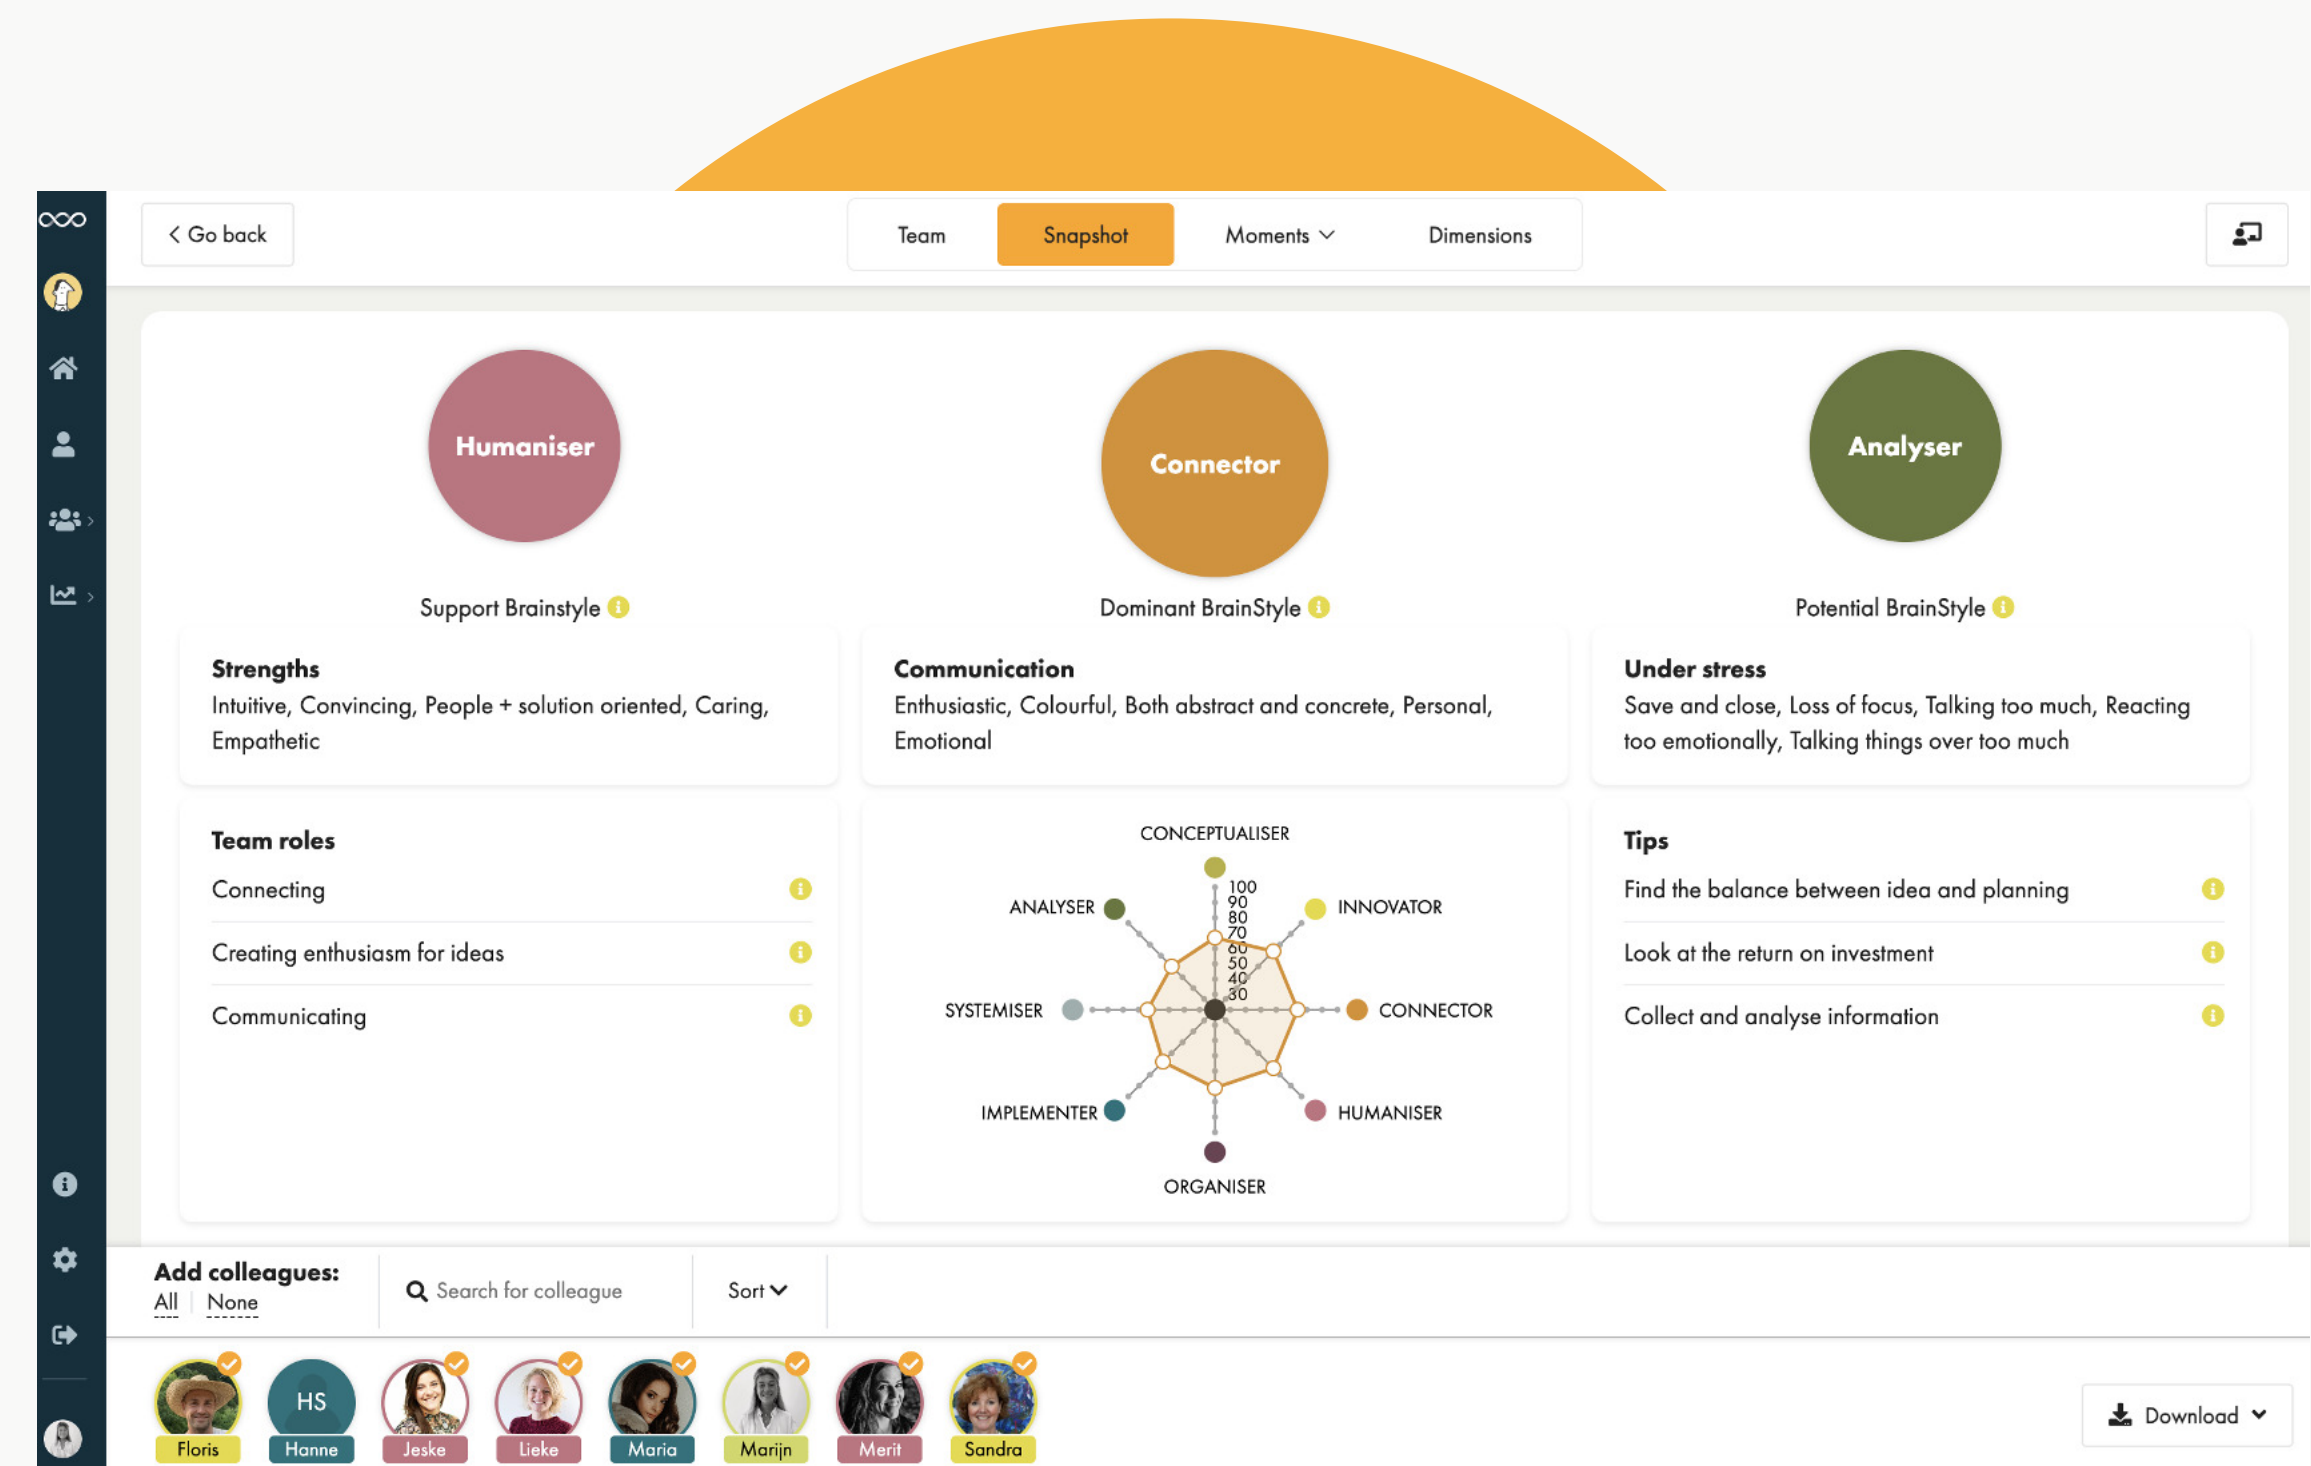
Go back

Team Snapshot Moments Dimensions

Humaniser

Support Brainstyle

Connector

Dominant BrainStyle

Analyser

Potential BrainStyle

Strengths
Intuitive, Convincing, People + solution oriented, Caring, Empathetic

Communication
Enthusiastic, Colourful, Both abstract and concrete, Personal, Emotional

Under stress
Save and close, Loss of focus, Talking too much, Reacting too emotionally, Talking things over too much

Team roles
Connecting
Creating enthusiasm for ideas
Communicating

CONCEPTUALISER
ANALYSER
INNOVATOR
SYSTEMISER
CONNECTOR
IMPLEMENTER
HUMANISER
ORGANISER
100 90 80 70 60 50 40 30

Tips
Find the balance between idea and planning
Look at the return on investment
Collect and analyse information

Add colleagues:
All None

Search for colleague

Sort

HS

Floris Hanne Jeske Lieke Maria Marijn Merit Sandra

Download